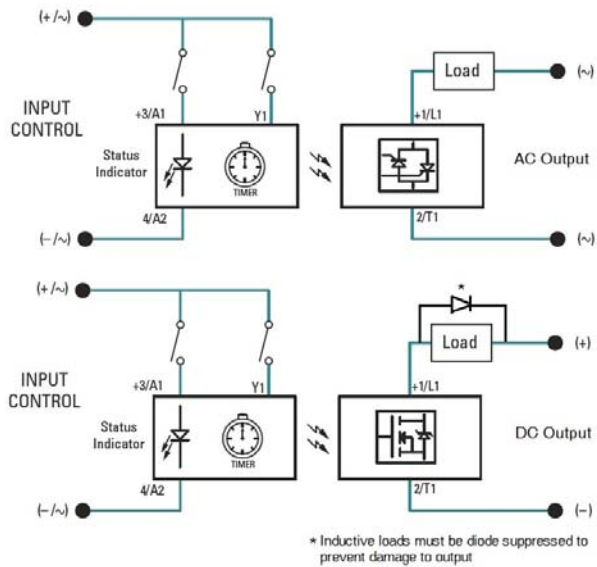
(+ /~)

INPUT CONTROL

+3/A1

Y1

Status Indicator

TIMER

4/A2

(– /~)

Load

(~)

+1/L1

AC Output

2/T1

(~)

(+ /~)

INPUT CONTROL

+3/A1

Y1

Status Indicator

TIMER

4/A2

(– /~)

*

Load

(+)

+1/L1

DC Output

2/T1

(–)

* Inductive loads must be diode suppressed to prevent damage to output